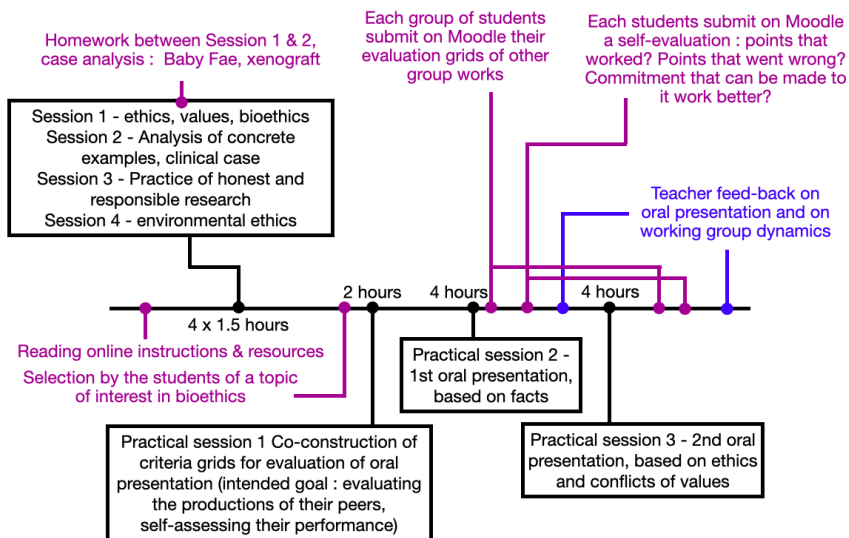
Homework between Session 1 & 2, case analysis : Baby Fae, xenograft

Each group of students submit on Moodle their evaluation grids of other group works

Each students submit on Moodle a self-evaluation : points that worked? Points that went wrong? Commitment that can be made to it work better?

Session 1 - ethics, values, bioethics
Session 2 - Analysis of concrete examples, clinical case
Session 3 - Practice of honest and responsible research
Session 4 - environmental ethics

Teacher feed-back on oral presentation and on working group dynamics

2 hours

4 hours

4 hours

4 x 1.5 hours

Reading online instructions & resources

Selection by the students of a topic of interest in bioethics

Practical session 2 - 1st oral presentation, based on facts

Practical session 1 Co-construction of criteria grids for evaluation of oral presentation (intended goal : evaluating the productions of their peers, self-assessing their performance)

Practical session 3 - 2nd oral presentation, based on ethics and conflicts of values